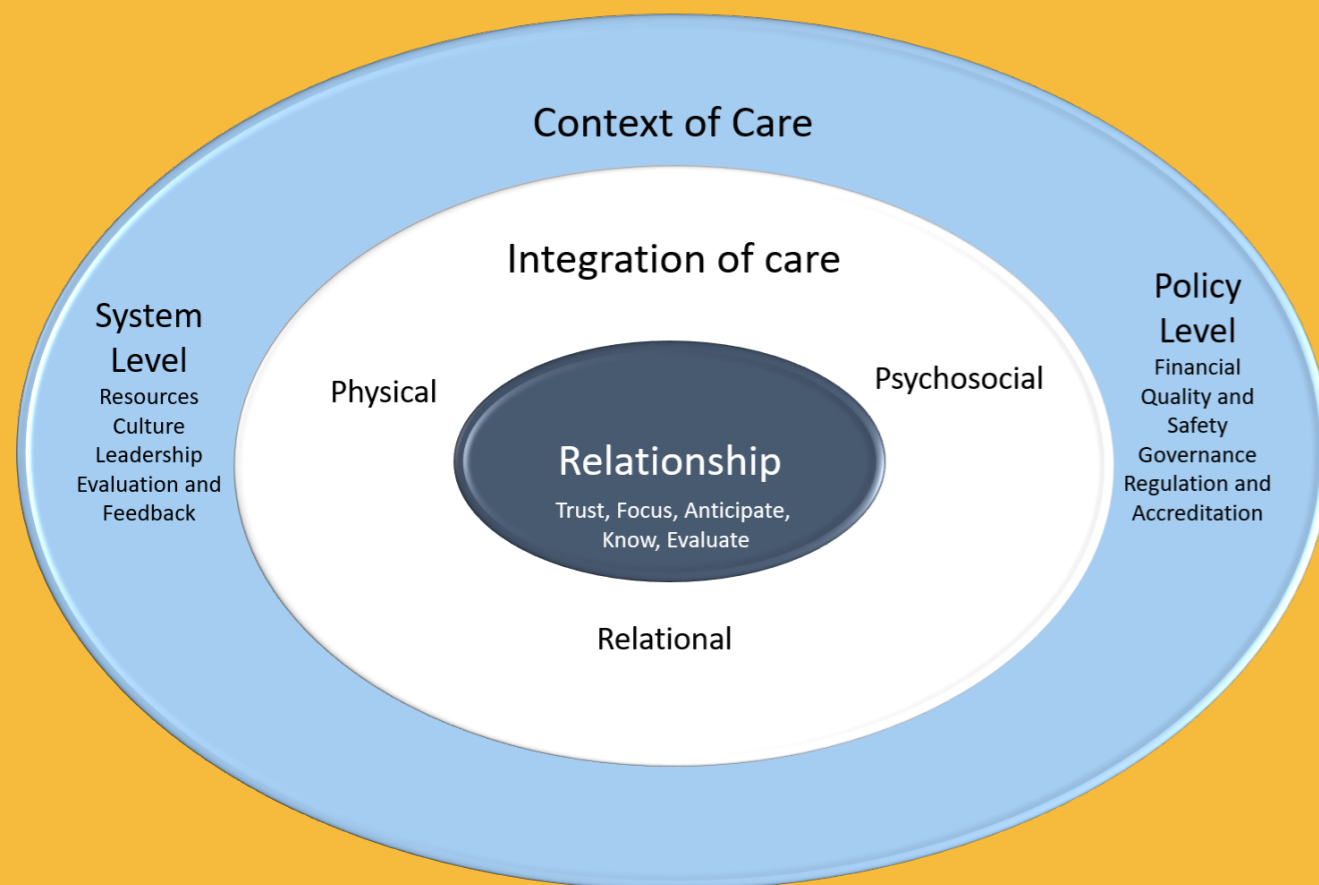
Context of Care

Integration of care

System Level
Resources
Culture
Leadership
Evaluation and Feedback

Policy Level
Financial
Quality and Safety
Governance
Regulation and Accreditation

Physical

Psychosocial

Relationship
Trust, Focus, Anticipate, Know, Evaluate

Relational